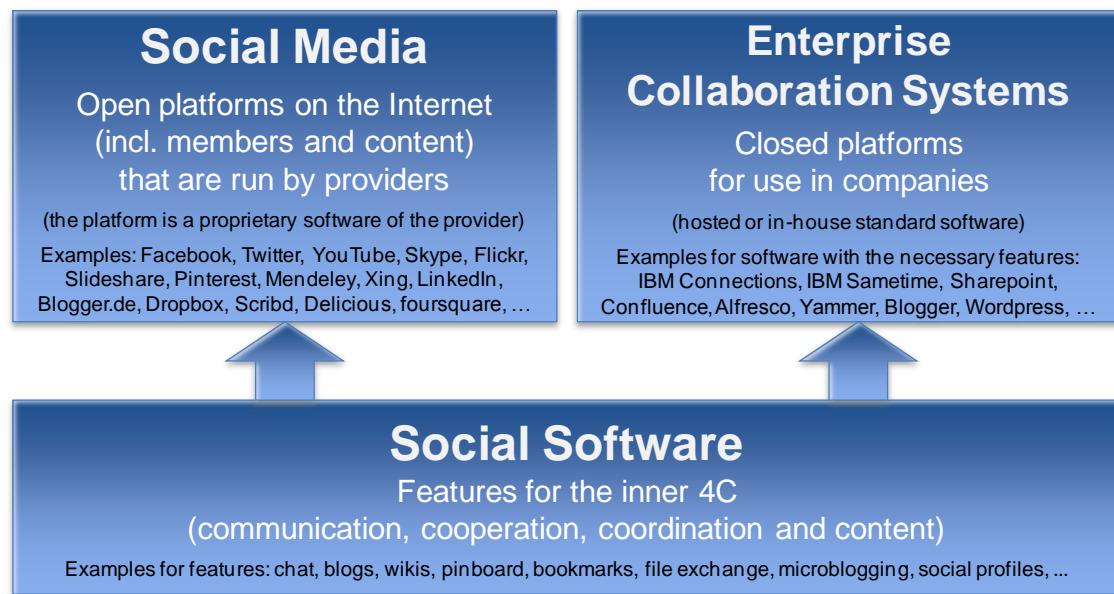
Social Media

Open platforms on the Internet (incl. members and content) that are run by providers

(the platform is a proprietary software of the provider)

Examples: Facebook, Twitter, YouTube, Skype, Flickr, Slideshare, Pinterest, Mendeley, Xing, LinkedIn, Blogger.de, Dropbox, Scribd, Delicious, foursquare, …

Enterprise Collaboration Systems

Closed platforms for use in companies

(hosted or in-house standard software)

Examples for software with the necessary features: IBM Connections, IBM Sametime, Sharepoint, Confluence, Alfresco, Yammer, Blogger, Wordpress, …

Social Software

Features for the inner 4C (communication, cooperation, coordination and content)

Examples for features: chat, blogs, wikis, pinboard, bookmarks, file exchange, microblogging, social profiles, ...